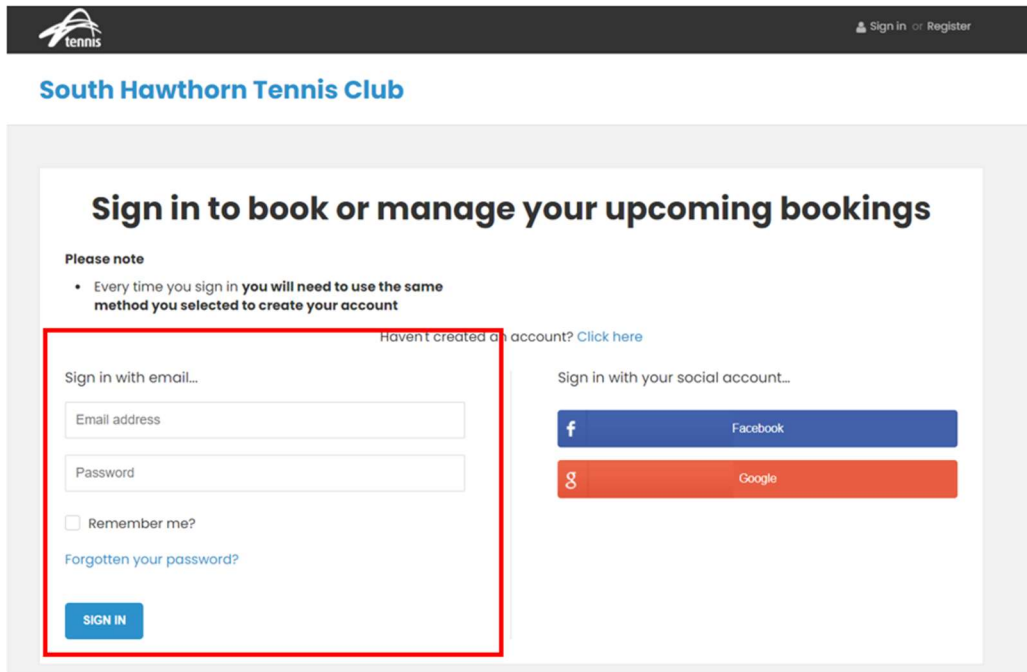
tennis

Sign in or Register

South Hawthorn Tennis Club

Sign in to book or manage your upcoming bookings

Please note

- Every time you sign in **you will need to use the same method you selected to create your account**

Haven't created an account? Click here

Sign in with email...

Email address

Password

Remember me?

Forgotten your password?

SIGN IN

Sign in with your social account...

f Facebook

g Google